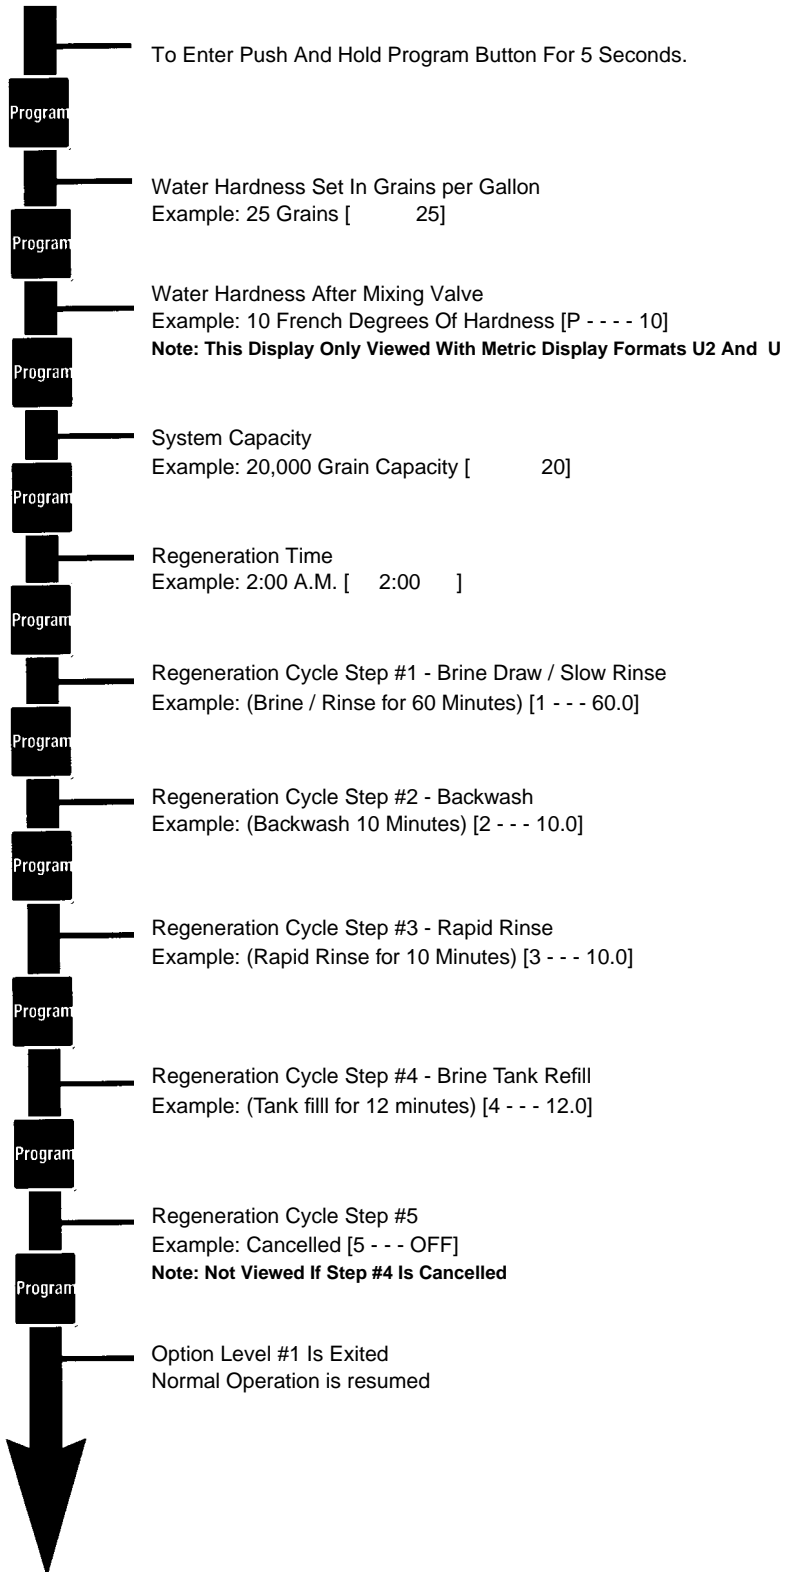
To Enter Push And Hold Program Button For 5 Seconds.

Program

Water Hardness Set In Grains per Gallon
Example: 25 Grains [ 25]

Program

Water Hardness After Mixing Valve
Example: 10 French Degrees Of Hardness [P - - - - 10]
Note: This Display Only Viewed With Metric Display Formats U2 And U

Program

System Capacity
Example: 20,000 Grain Capacity [ 20]

Program

Regeneration Time
Example: 2:00 A.M. [ 2:00 ]

Program

Regeneration Cycle Step #1 - Brine Draw / Slow Rinse
Example: (Brine / Rinse for 60 Minutes) [1 - - - 60.0]

Program

Regeneration Cycle Step #2 - Backwash
Example: (Backwash 10 Minutes) [2 - - - 10.0]

Program

Regeneration Cycle Step #3 - Rapid Rinse
Example: (Rapid Rinse for 10 Minutes) [3 - - - 10.0]

Program

Regeneration Cycle Step #4 - Brine Tank Refill
Example: (Tank filll for 12 minutes) [4 - - - 12.0]

Program

Regeneration Cycle Step #5
Example: Cancelled [5 - - - OFF]
Note: Not Viewed If Step #4 Is Cancelled

Program

Option Level #1 Is Exited
Normal Operation is resumed